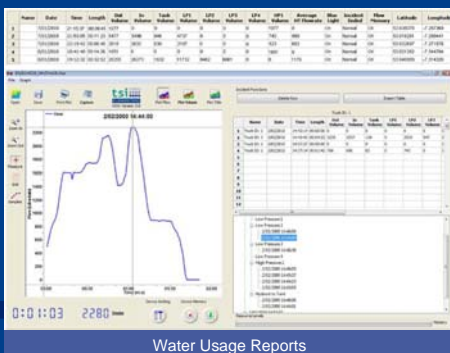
| Name | Date | Time | Length | Out Volume | In Volume | Tank Volume | LF1 Volume | LF2 Volume | LF3 Volume | LF4 Volume | HF1 Volume | Average HF Flowrate | Blue Light | Incident Ended | Flow Memory | Latitude | Longitude |
|---|---|---|---|---|---|---|---|---|---|---|---|---|---|---|---|---|---|
| 1 | 7/21/2008 | 21:15:37 | 00:26:41 | 1177 | 0 | 0 | 0 | 0 | 0 | 0 | 1977 | 0 | Off | Normal | On | 32.018229 | -7.280441 |
| 2 | 7/21/2008 | 21:55:39 | 00:11:15 | 3477 | 3448 | 286 | 4737 | 0 | 0 | 0 | 980 | 0 | Off | Normal | On | 32.018229 | -7.280441 |
| 3 | 7/21/2008 | 22:19:42 | 00:06:46 | 2019 | 3833 | 330 | 2137 | 0 | 0 | 0 | 923 | 663 | On | Normal | On | 32.018067 | -7.271874 |
| 4 | 8/21/2008 | 20:41:48 | 00:04:35 | 1455 | 0 | 0 | 0 | 0 | 0 | 0 | 1680 | 0 | On | Normal | On | 32.021282 | -7.264356 |
| 5 | 8/21/2008 | 09:12:32 | 00:02:52 | 20290 | 26271 | 1832 | 11712 | 9662 | 8881 | 0 | 0 | 1170 | On | Normal | On | 32.046035 | -7.374320 |

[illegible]
File Graph
Open Save Print File Capture tsi Plot Files Plot Volumes Plot Flow
Zoom In Zoom Out Pan Grid Variables
Flow
2/02/2008 16:44:00
Device Settings Device Memory
0:01:03 2280
Incident Functions
Delete Row Export Table
Truck ID: 1
| | Name | Date | Time | Length | Out Volume | In Volume | Tank Volume | LF1 Volume | LF2 Volume |
|---|---|---|---|---|---|---|---|---|---|
| 1 | Truck ID: 1 | 2/02/2008 | 16:09:45 | 00:00:04 | 0 | 0 | 0 | 0 | 0 |
| 2 | Truck ID: 1 | 2/02/2008 | 16:44:00 | 00:09:02 | 1925 | 2007 | 140 | 3359 | 0 |
| 3 | Truck ID: 1 | 2/02/2008 | 16:57:47 | 00:00:06 | 0 | 0 | 0 | 0 | 0 |
| 4 | Truck ID: 1 | 2/02/2008 | 16:57:47 | 00:01:42 | 768 | 698 | 65 | 762 | 0 |
Low Pressure 1
Low Pressure 2
High Pressure 1
Hydrant Hit Total
Water Usage Reports